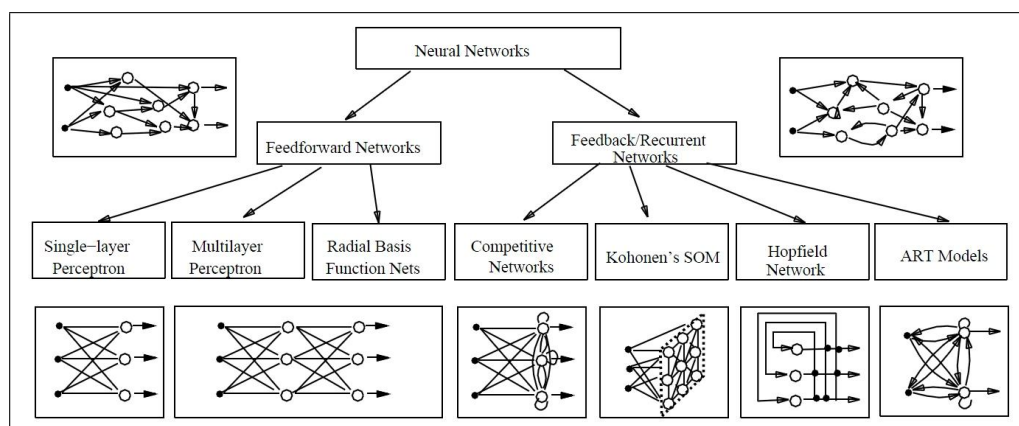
Neural Networks

Feedforward Networks

Feedback/Recurrent Networks

Single−layer Perceptron

Multilayer Perceptron

Radial Basis Function Nets

Competitive Networks

Kohonen's SOM

Hopfield Network

ART Models